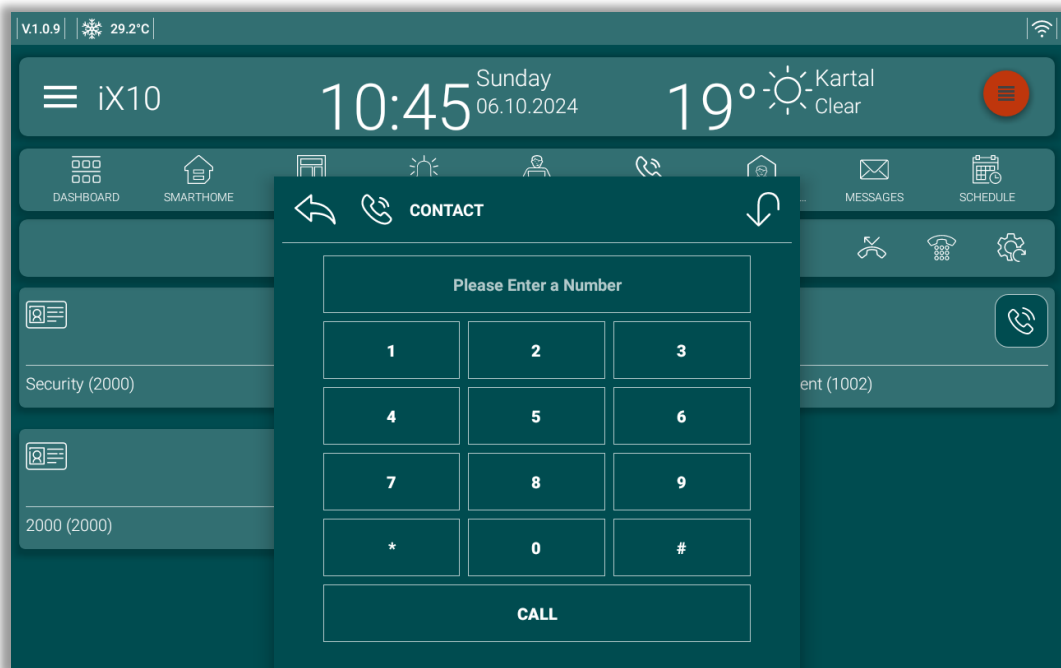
V.1.0.9 29.2°C

iX10 10:45 Sunday 06.10.2024 19° Kartal Clear

DASHBOARD SMARTHOME ... MESSAGES SCHEDULE

CONTACT

Please Enter a Number

| 1 | 2 | 3 |
|---|---|---|
| 4 | 5 | 6 |
| 7 | 8 | 9 |
| * | 0 | # |

CALL

Security (2000)

ent (1002)

2000 (2000)